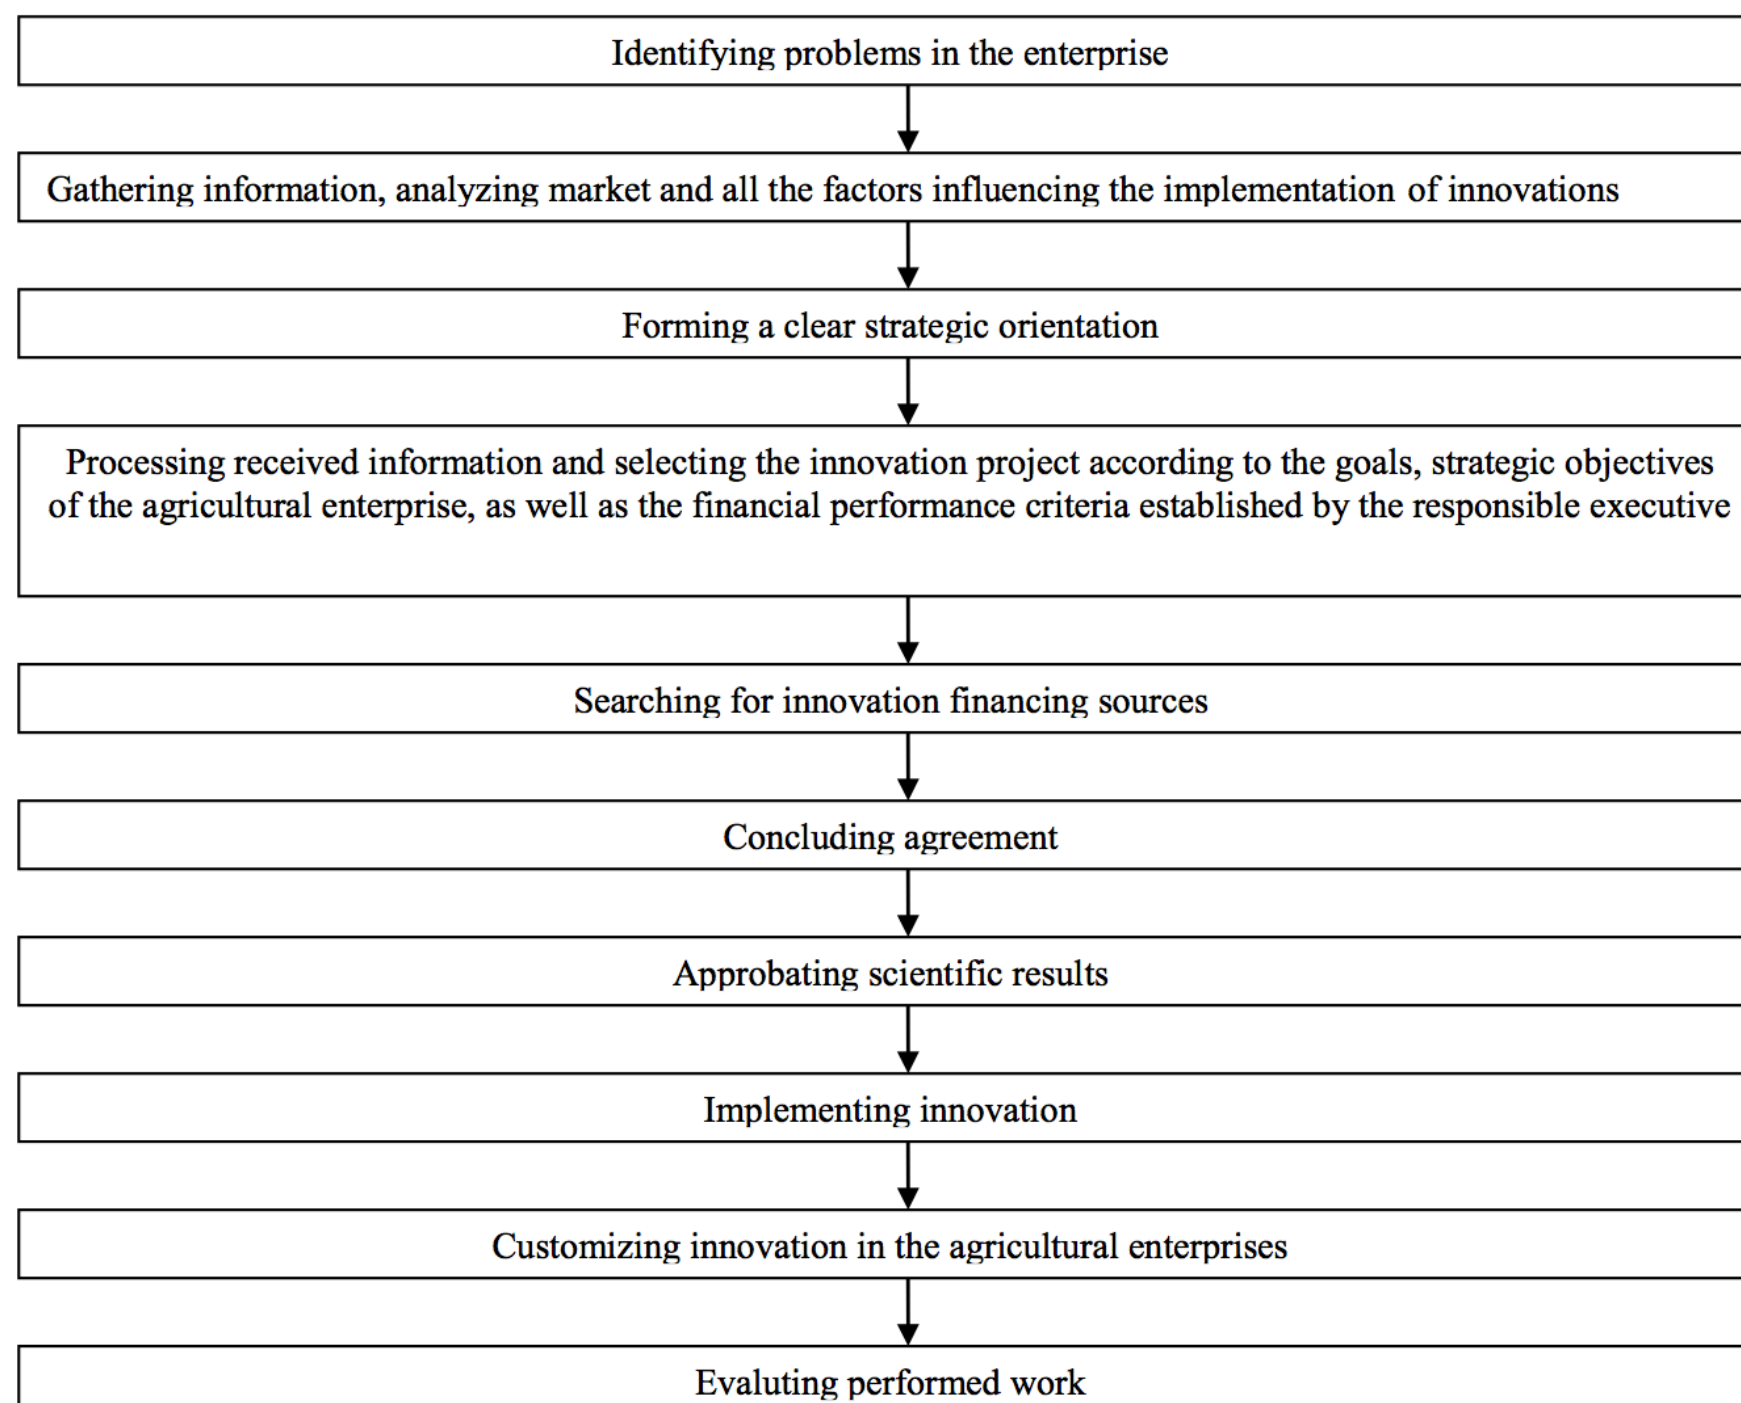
Identifying problems in the enterprise

Gathering information, analyzing market and all the factors influencing the implementation of innovations

Forming a clear strategic orientation

Processing received information and selecting the innovation project according to the goals, strategic objectives of the agricultural enterprise, as well as the financial performance criteria established by the responsible executive

Searching for innovation financing sources

Concluding agreement

Approbating scientific results

Implementing innovation

Customizing innovation in the agricultural enterprises

Evaluting performed work